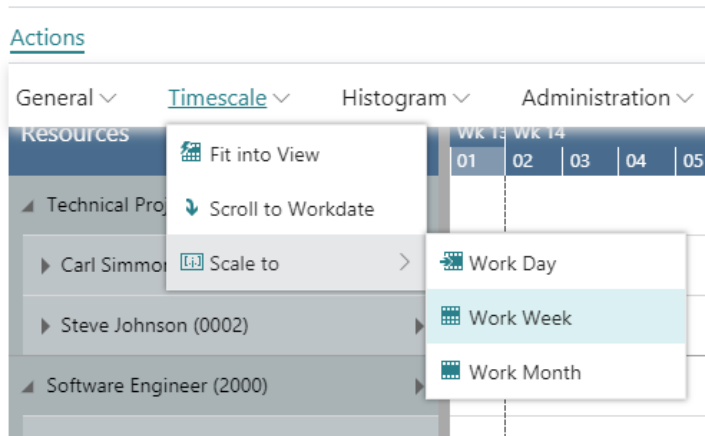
Actions

General Timescale Histogram Administration

Resources

Fit into View

Scroll to Workdate

Scale to

Work Day

Work Week

Work Month

Wk 1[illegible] Wk 14
01 02 03 04 05

Technical Pro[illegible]

Carl Simmo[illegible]

Steve Johnson (0002)

Software Engineer (2000)